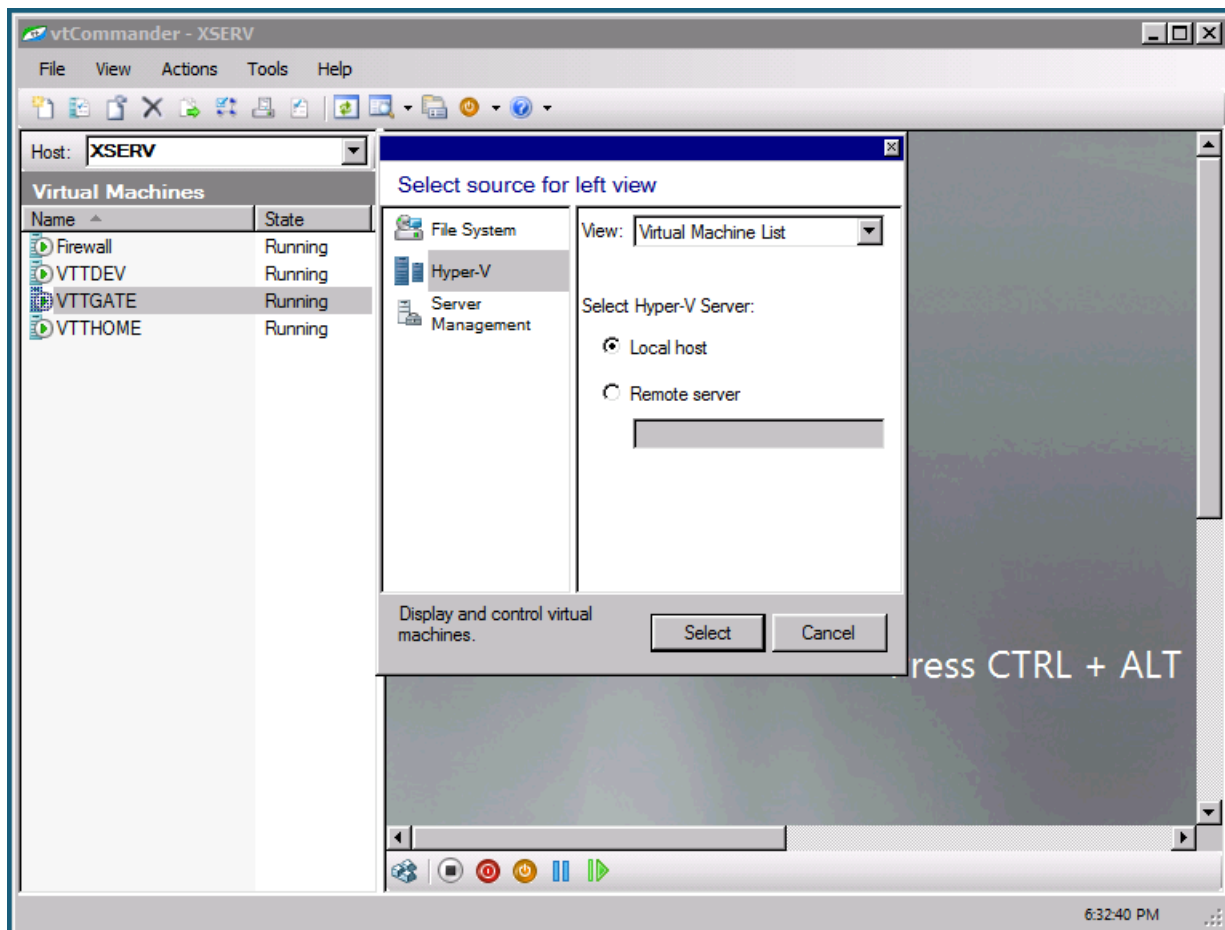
vtCommander - XSERV

File View Actions Tools Help

Host: XSERV

Virtual Machines

| Name | State |
|---|---|
| Firewall | Running |
| VTTDEV | Running |
| VTTGATE | Running |
| VTTHOME | Running |

Select source for left view

File System
Hyper-V
Server Management

View: Virtual Machine List

Select Hyper-V Server:

Local host

Remote server

Display and control virtual machines.

Select Cancel

ress CTRL + ALT

6:32:40 PM